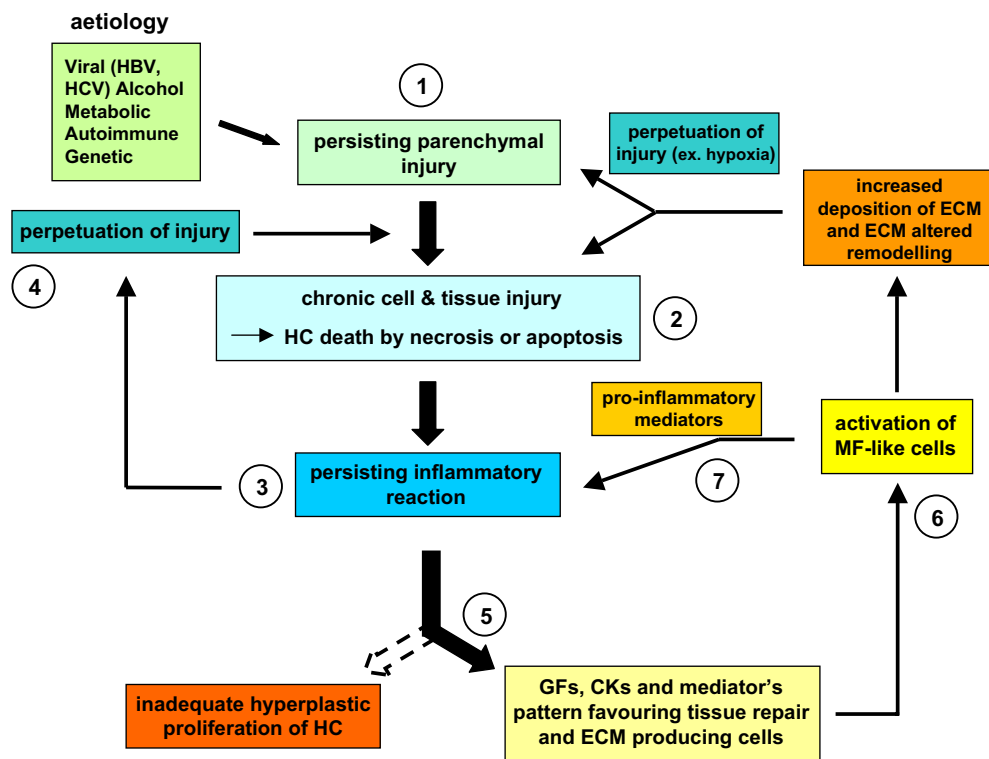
aetiology

Viral (HBV, HCV) Alcohol Metabolic Autoimmune Genetic

1

persisting parenchymal injury

perpetuation of injury (ex. hypoxia)

increased deposition of ECM and ECM altered remodelling

perpetuation of injury

4

chronic cell & tissue injury

HC death by necrosis or apoptosis

2

pro-inflammatory mediators

activation of MF-like cells

3

persisting inflammatory reaction

7

6

5

inadequate hyperplastic proliferation of HC

GFs, CKs and mediator's pattern favouring tissue repair and ECM producing cells